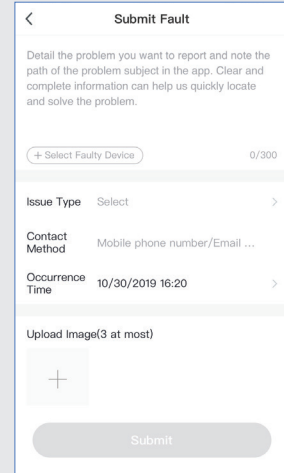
<

Submit Fault

Detail the problem you want to report and note the path of the problem subject in the app. Clear and complete information can help us quickly locate and solve the problem.

+ Select Faulty Device

0/300

Issue Type Select >

Contact Method Mobile phone number/Email ...

Occurrence Time 10/30/2019 16:20 >

Upload Image(3 at most)

+

Submit